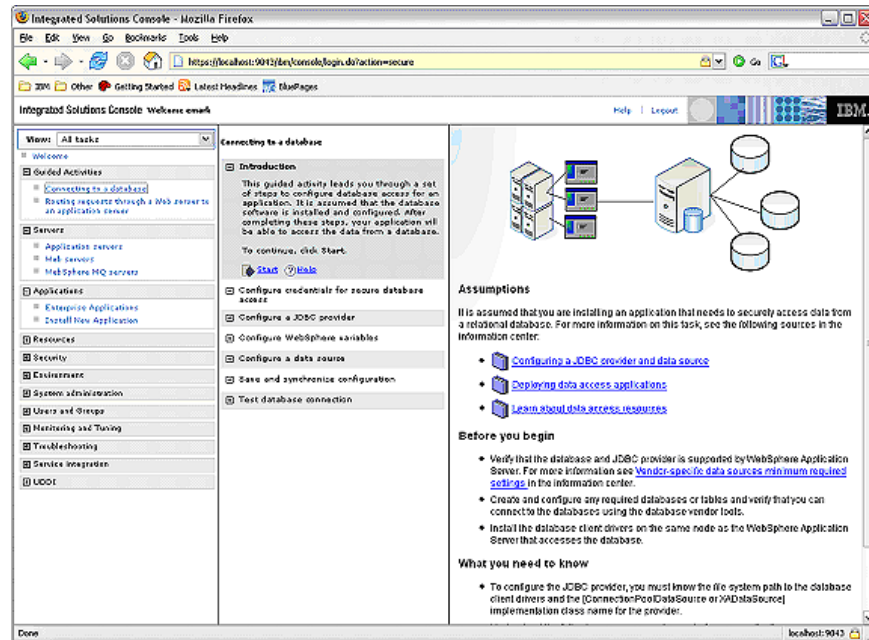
Integrated Solutions Console - Mozilla Firefox

File Edit View Go Bookmarks Tools Help

https://localhost:9043/ibm/console/login.do?action=secure

Go

IBM Other Getting Started Latest Headlines BluePages

Integrated Solutions Console Welcome emark

Help | Logout

IBM.

View: All tasks

Welcome

Guided Activities

Connecting to a database

Routing requests through a Web server to an application server

Servers

Application servers

Web servers

WebSphere MQ servers

Applications

Enterprise Applications

Install New Application

Resources

Security

Environment

System administration

Users and Groups

Monitoring and Tuning

Troubleshooting

Service integration

UDDI

Connecting to a database

Introduction

This guided activity leads you through a set of steps to configure database access for an application. It is assumed that the database software is installed and configured. After completing these steps, your application will be able to access the data from a database.

To continue, click Start.

Start Help

Configure credentials for secure database access

Configure a JDBC provider

Configure WebSphere variables

Configure a data source

Save and synchronize configuration

Test database connection

Assumptions

It is assumed that you are installing an application that needs to securely access data from a relational database. For more information on this task, see the following sources in the information center:

Configuring a JDBC provider and data source

Deploying data access applications

Learn about data access resources

Before you begin

• Verify that the database and JDBC provider is supported by WebSphere Application Server. For more information see Vendor-specific data sources minimum required settings in the information center.

• Create and configure any required databases or tables and verify that you can connect to the databases using the database vendor tools.

• Install the database client drivers on the same node as the WebSphere Application Server that accesses the database.

What you need to know

• To configure the JDBC provider, you must know the file system path to the database client drivers and the [ConnectionPoolDataSource or XADataSource] implementation class name for the provider.

Done

localhost:9043